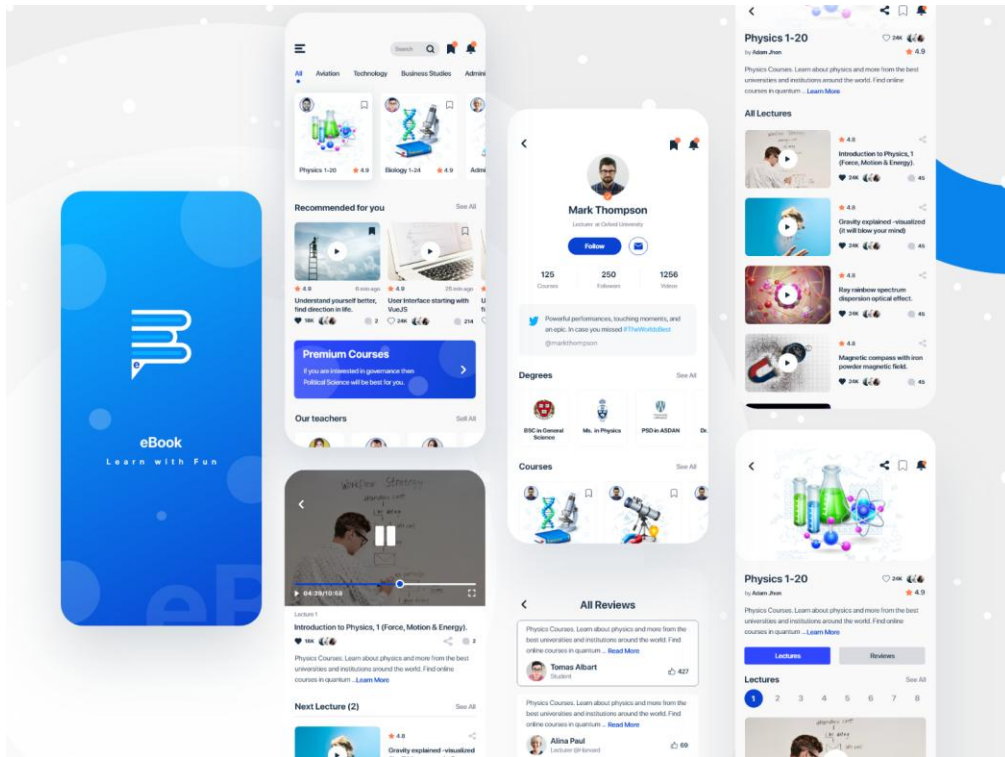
eBook
Learn with Fun

Search
All Aviation Technology Business Studies Admi
Physics 1-20 4.9
Biology 1-24 4.9
Recommended for you See All
4.8 8 min ago
Understand yourself better, find direction in life.
16K 2
4.9 28 min ago
User Interface starting with VueJS
24K 214
Premium Courses
If you are interested in governance then Political Science will be best for you.
Our teachers Sell All

04:39/10:58
Lecture 1
Introduction to Physics, 1 (Force, Motion & Energy).
16K 3
Physics Courses. Learn about physics and more from the best universities and institutions around the world. Find online courses in quantum ... Learn More
Next Lecture (2) See All
4.8
Gravity explained -visualized

Mark Thompson
Lecturer at Oxford University
Follow
125 Courses
250 Followers
1256 Videos
Powerful performances, touching moments, and an epic. In case you missed #TheWorldsBest
@markthompson
Degrees See All
BSC in General Science
Ms. in Physics
PSD in ASDAN
Courses See All

All Reviews
Physics Courses. Learn about physics and more from the best universities and institutions around the world. Find online courses in quantum ... Read More
Tomas Albart
Student
427
Physics Courses. Learn about physics and more from the best universities and institutions around the world. Find online courses in quantum ... Read More
Alina Paul
Lecturer @Harvard
69

Physics 1-20 24K
by Adam Jhon 4.9
Physics Courses. Learn about physics and more from the best universities and institutions around the world. Find online courses in quantum ... Learn More
All Lectures
4.8
Introduction to Physics, 1 (Force, Motion & Energy).
24K 45
4.8
Gravity explained -visualized (it will blow your mind)
24K 45
4.8
Ray rainbow spectrum dispersion optical effect.
24K 45
4.8
Magnetic compass with iron powder magnetic field.
24K 45

Physics 1-20 24K
by Adam Jhon 4.9
Physics Courses. Learn about physics and more from the best universities and institutions around the world. Find online courses in quantum ... Learn More
Lectures Reviews
Lectures See All
1 2 3 4 5 6 7 8